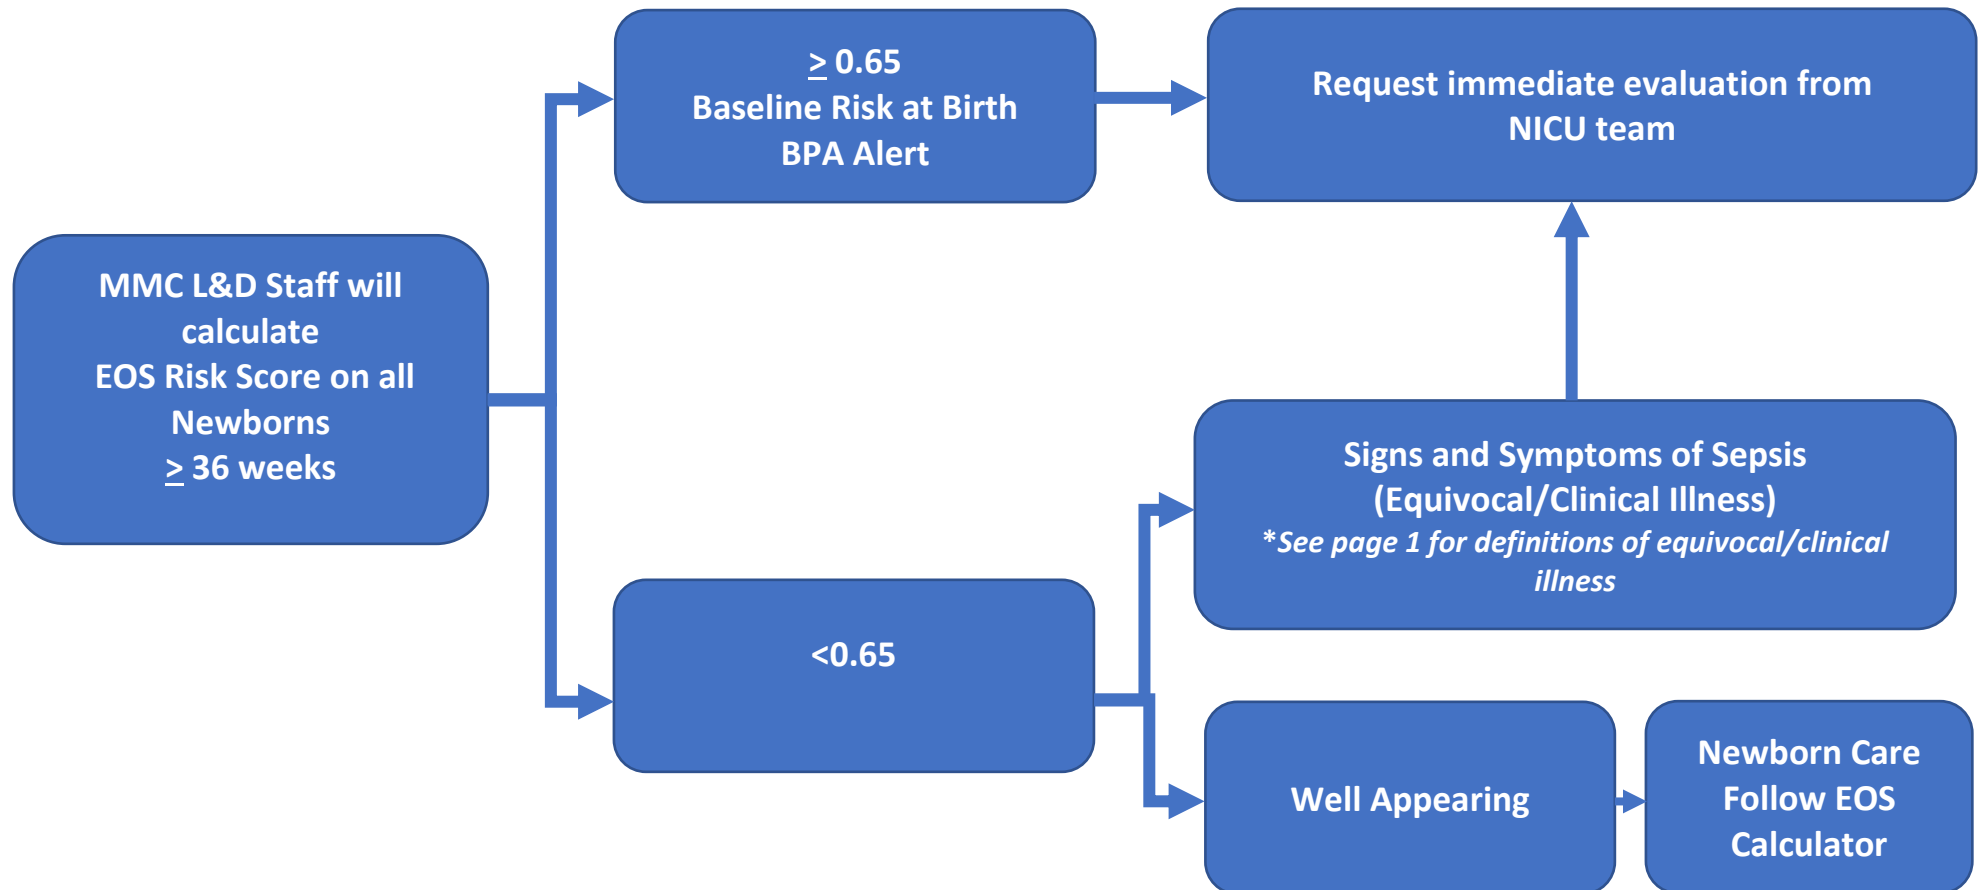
MMC L&D Staff will calculate EOS Risk Score on all Newborns $\geq$ 36 weeks

$\geq$ 0.65
Baseline Risk at Birth
BPA Alert

Request immediate evaluation from NICU team

<0.65

Signs and Symptoms of Sepsis (Equivocal/Clinical Illness)
*See page 1 for definitions of equivocal/clinical illness

Well Appearing

Newborn Care Follow EOS Calculator